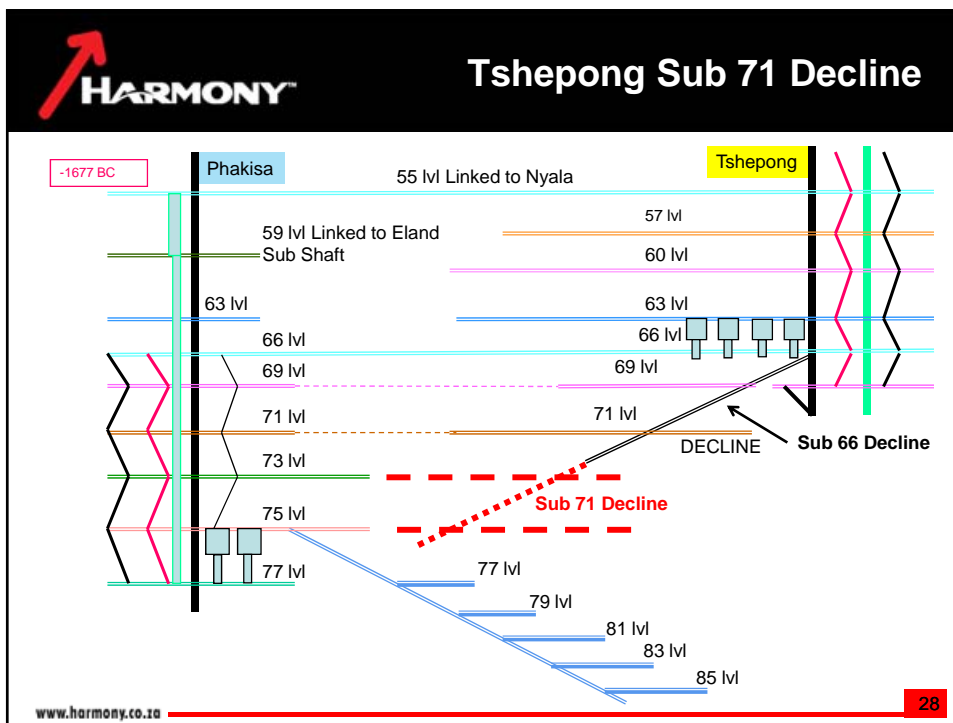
HARMONY™

Tshepong Sub 71 Decline

-1677 BC

Phakisa

Tshepong

55 lvl Linked to Nyala

57 lvl

59 lvl Linked to Eland Sub Shaft

60 lvl

63 lvl

63 lvl

66 lvl

66 lvl

69 lvl

69 lvl

71 lvl

71 lvl

DECLINE

Sub 66 Decline

73 lvl

Sub 71 Decline

75 lvl

77 lvl

77 lvl

79 lvl

81 lvl

83 lvl

85 lvl

www.harmony.co.za

28